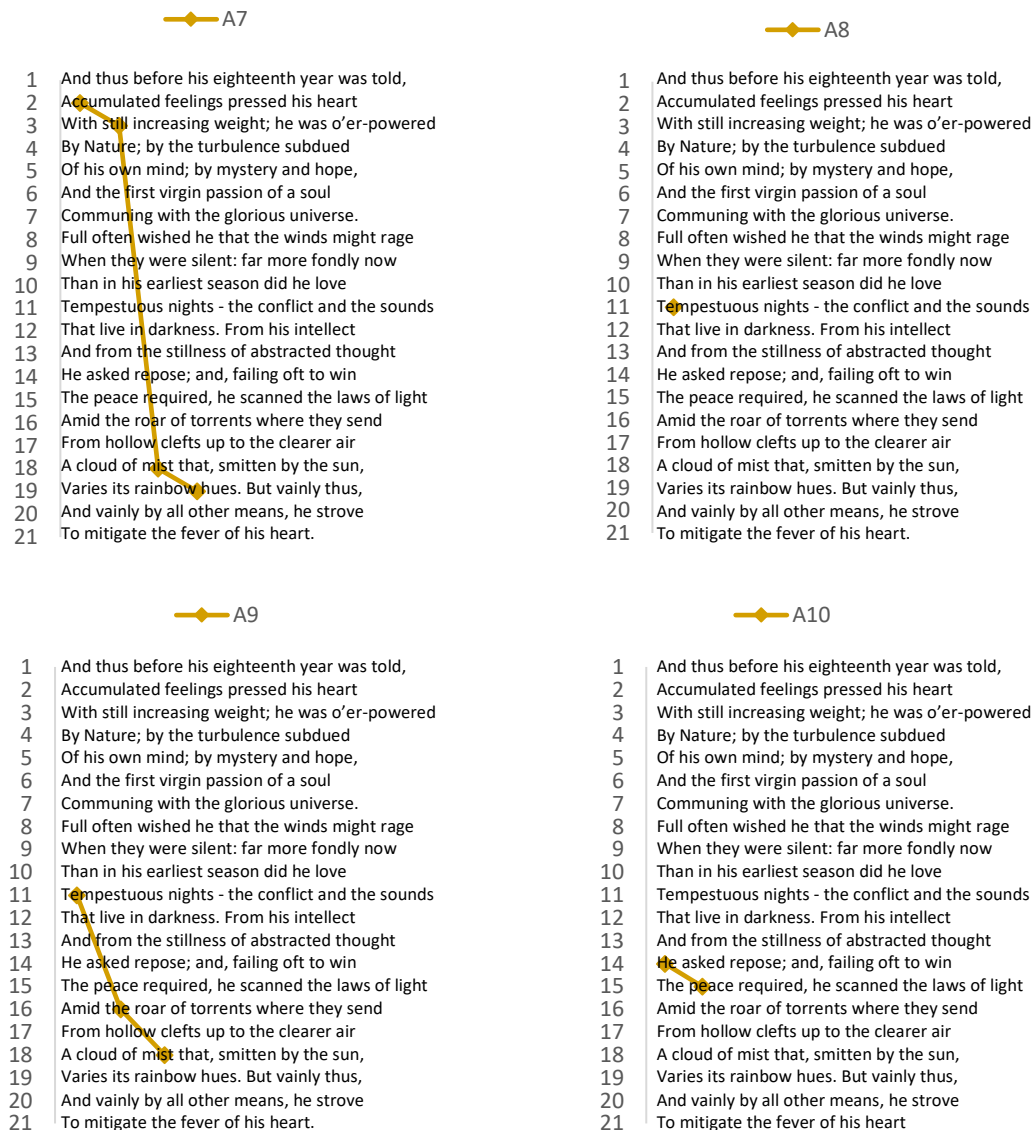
A7

1 And thus before his eighteenth year was told,
2 Accumulated feelings pressed his heart
3 With still increasing weight; he was o'er-powered
4 By Nature; by the turbulence subdued
5 Of his own mind; by mystery and hope,
6 And the first virgin passion of a soul
7 Communing with the glorious universe.
8 Full often wished he that the winds might rage
9 When they were silent: far more fondly now
10 Than in his earliest season did he love
11 Tempestuous nights - the conflict and the sounds
12 That live in darkness. From his intellect
13 And from the stillness of abstracted thought
14 He asked repose; and, failing oft to win
15 The peace required, he scanned the laws of light
16 Amid the roar of torrents where they send
17 From hollow clefts up to the clearer air
18 A cloud of mist that, smitten by the sun,
19 Varies its rainbow hues. But vainly thus,
20 And vainly by all other means, he strove
21 To mitigate the fever of his heart.

A8

1 And thus before his eighteenth year was told,
2 Accumulated feelings pressed his heart
3 With still increasing weight; he was o'er-powered
4 By Nature; by the turbulence subdued
5 Of his own mind; by mystery and hope,
6 And the first virgin passion of a soul
7 Communing with the glorious universe.
8 Full often wished he that the winds might rage
9 When they were silent: far more fondly now
10 Than in his earliest season did he love
11 Tempestuous nights - the conflict and the sounds
12 That live in darkness. From his intellect
13 And from the stillness of abstracted thought
14 He asked repose; and, failing oft to win
15 The peace required, he scanned the laws of light
16 Amid the roar of torrents where they send
17 From hollow clefts up to the clearer air
18 A cloud of mist that, smitten by the sun,
19 Varies its rainbow hues. But vainly thus,
20 And vainly by all other means, he strove
21 To mitigate the fever of his heart.

A9

1 And thus before his eighteenth year was told,
2 Accumulated feelings pressed his heart
3 With still increasing weight; he was o'er-powered
4 By Nature; by the turbulence subdued
5 Of his own mind; by mystery and hope,
6 And the first virgin passion of a soul
7 Communing with the glorious universe.
8 Full often wished he that the winds might rage
9 When they were silent: far more fondly now
10 Than in his earliest season did he love
11 Tempestuous nights - the conflict and the sounds
12 That live in darkness. From his intellect
13 And from the stillness of abstracted thought
14 He asked repose; and, failing oft to win
15 The peace required, he scanned the laws of light
16 Amid the roar of torrents where they send
17 From hollow clefts up to the clearer air
18 A cloud of mist that, smitten by the sun,
19 Varies its rainbow hues. But vainly thus,
20 And vainly by all other means, he strove
21 To mitigate the fever of his heart.

A10

1 And thus before his eighteenth year was told,
2 Accumulated feelings pressed his heart
3 With still increasing weight; he was o'er-powered
4 By Nature; by the turbulence subdued
5 Of his own mind; by mystery and hope,
6 And the first virgin passion of a soul
7 Communing with the glorious universe.
8 Full often wished he that the winds might rage
9 When they were silent: far more fondly now
10 Than in his earliest season did he love
11 Tempestuous nights - the conflict and the sounds
12 That live in darkness. From his intellect
13 And from the stillness of abstracted thought
14 He asked repose; and, failing oft to win
15 The peace required, he scanned the laws of light
16 Amid the roar of torrents where they send
17 From hollow clefts up to the clearer air
18 A cloud of mist that, smitten by the sun,
19 Varies its rainbow hues. But vainly thus,
20 And vainly by all other means, he strove
21 To mitigate the fever of his heart